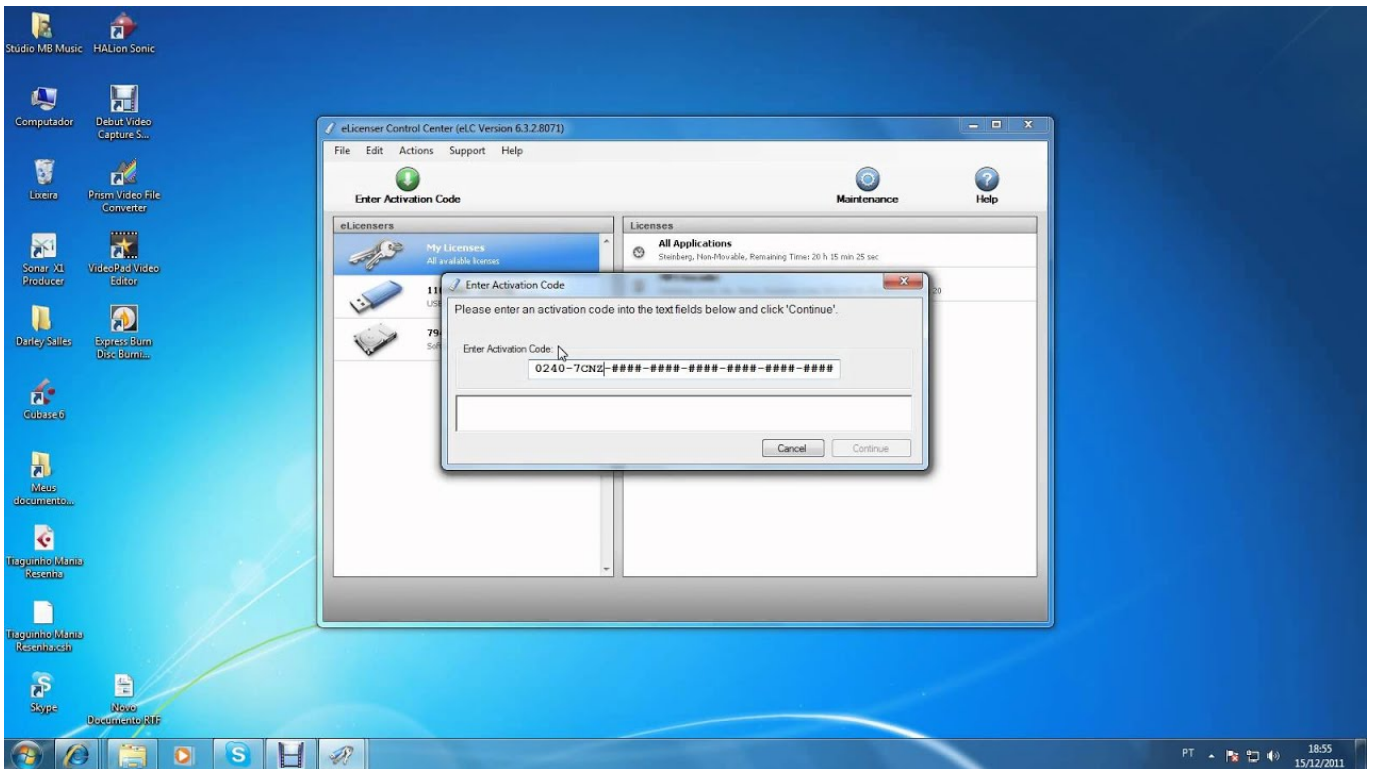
Stúdio MB Music
HALion Sonic
Computador
Debut Video Capture S...
Lixeira
Prism Video File Converter
Sonar X1 Producer
VideoPad Video Editor
Darley Salles
Express Burn Disc Burni...
Cubase 6
Meus documento...
Tiaguinho Mania Resenha
Tiaguinho Mania Resenha.csh
Skype
Novo Documento RTF

eLicenser Control Center (eLC Version 6.3.2.8071)
File Edit Actions Support Help
Enter Activation Code
Maintenance
Help
eLicensers
My Licenses
All available licenses
11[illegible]
USB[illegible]
79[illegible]
Sof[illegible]
Licenses
All Applications
Steinberg, Non-Movable, Remaining Time: 20 h 15 min 25 sec
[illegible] 20

Enter Activation Code
Please enter an activation code into the text fields below and click 'Continue'.
Enter Activation Code:
0240-7CNZ-####-####-####-####-####-####
Cancel
Continue

PT
18:55
15/12/2011